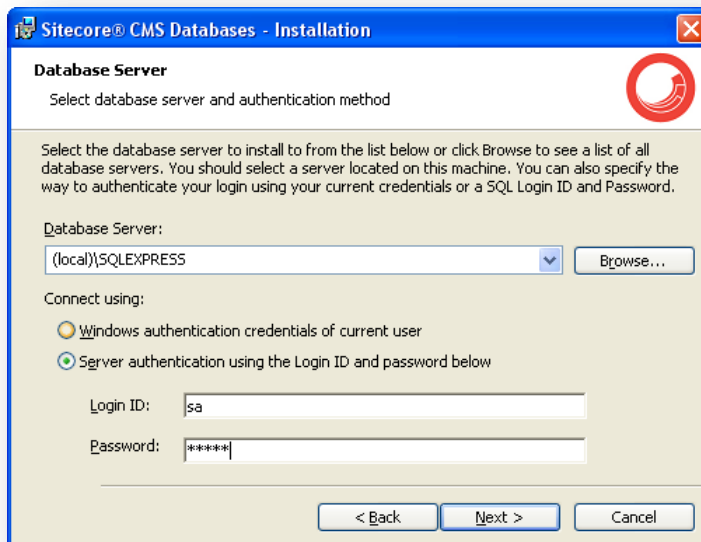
Sitecore® CMS Databases - Installation

Database Server

Select database server and authentication method

Select the database server to install to from the list below or click Browse to see a list of all database servers. You should select a server located on this machine. You can also specify the way to authenticate your login using your current credentials or a SQL Login ID and Password.

Database Server:

(local)\SQLEXPRESS

Browse...

Connect using:

Windows authentication credentials of current user

Server authentication using the Login ID and password below

Login ID: sa

Password: *****

< Back

Next >

Cancel